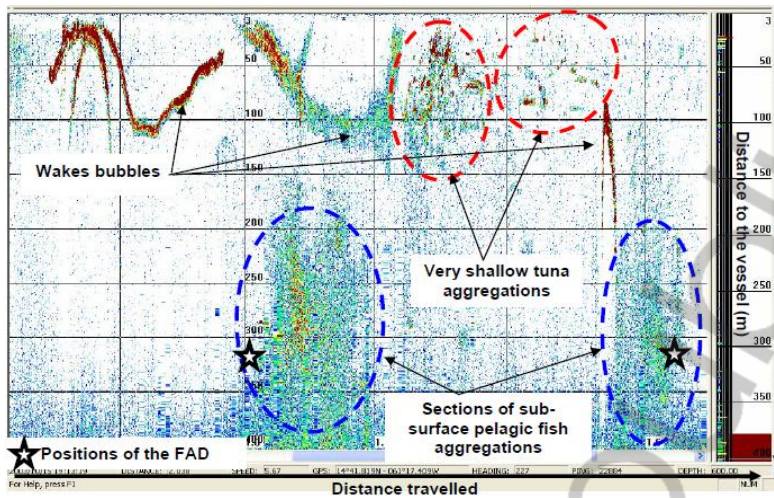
50
100
150
200
250
300
350
50
100
150
200
250
300
350
400

Wakes bubbles

Very shallow tuna aggregations

Distance to the vessel (m)

Sections of sub-surface pelagic fish aggregations

Positions of the FAD

SPEED: 5.67 GPS: 14°41.819N - 061°17.409W HEADING: 227 PING: 22884 DEPTH: 600.00

For Help, press F1

NUM

Distance travelled